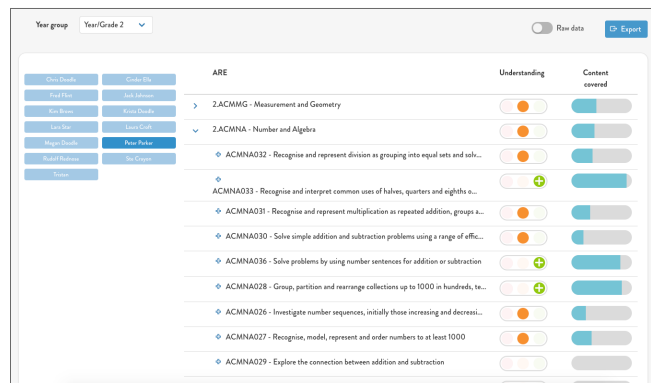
Year group Year/Grade 2

Raw data

Export

Chris Doodle
Cinder Elle
Fred Flint
Jack Johnson
Ken Brown
Kristo Doodle
Lara Star
Laura Croft
Megan Doodle
Peter Parker
Rudolf Redman
Stu Crayon
Tristan

| ARE | Understanding | Content covered |
|---|---|---|
| 2.ACMMG - Measurement and Geometry | | |
| 2.ACMNA - Number and Algebra | | |
| ACMNA032 - Recognise and represent division as grouping into equal sets and solv... | | |
| ACMNA033 - Recognise and interpret common uses of halves, quarters and eighths o... | | |
| ACMNA031 - Recognise and represent multiplication as repeated addition, groups a... | | |
| ACMNA030 - Solve simple addition and subtraction problems using a range of effic... | | |
| ACMNA036 - Solve problems by using number sentences for addition or subtraction | | |
| ACMNA028 - Group, partition and rearrange collections up to 1000 in hundreds, te... | | |
| ACMNA026 - Investigate number sequences, initially those increasing and decreasi... | | |
| ACMNA027 - Recognise, model, represent and order numbers to at least 1000 | | |
| ACMNA029 - Explore the connection between addition and subtraction | | |